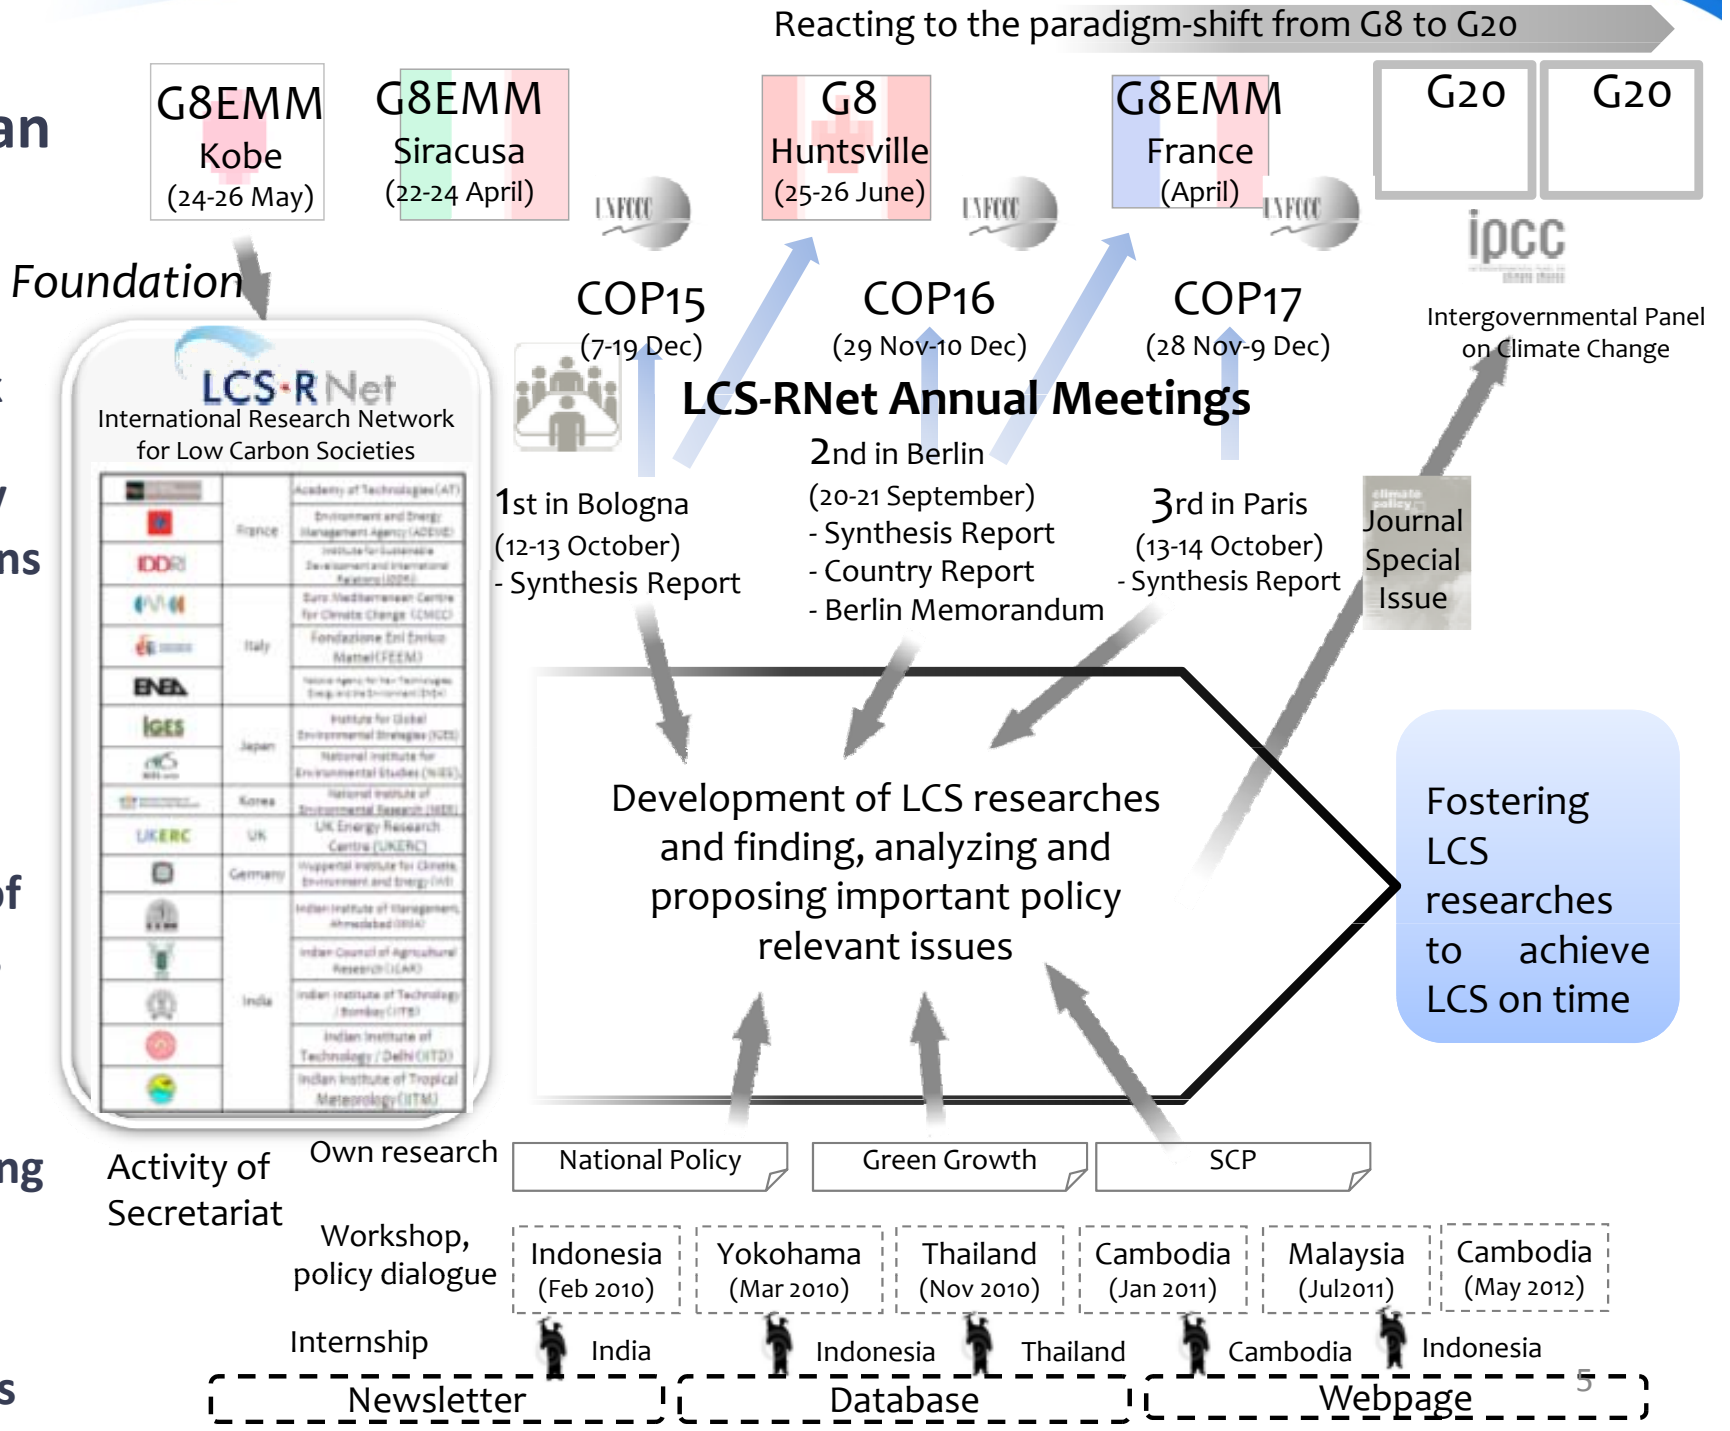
Reacting to the paradigm-shift from G8 to G20

an

G8EMM
Kobe
(24-26 May)

G8EMM
Siracusa
(22-24 April)

UNFCCC

G8
Huntsville
(25-26 June)

UNFCCC

G8EMM
France
(April)

UNFCCC

G20

G20

ipcc

Foundation

COP15
(7-19 Dec)

COP16
(29 Nov-10 Dec)

COP17
(28 Nov-9 Dec)

Intergovernmental Panel on Climate Change

LCS-RNet
International Research Network for Low Carbon Societies

| | | |
|---|---|---|
| | | Academy of Technologies (AT) |
| | France | Environment and Energy Management Agency (ADEME) |
| IDDRI | | Institute for Sustainable Development and International Relations (IDDRI) |
| | | Euro-Mediterranean Centre for Climate Change (CMCC) |
| | Italy | Fondazione Eni Enrico Mattei (FEEM) |
| ENEA | | National Agency for New Technologies, Energy and the Environment (ENEA) |
| IGES | Japan | Institute for Global Environmental Strategies (IGES) |
| | | National Institute for Environmental Studies (NIES) |
| | Korea | National Institute of Environmental Research (NIER) |
| UKERC | UK | UK Energy Research Centre (UKERC) |
| | Germany | Wuppertal Institute for Climate, Environment and Energy (WI) |
| | | Indian Institute of Management, Ahmedabad (IIMA) |
| | | Indian Council of Agricultural Research (ICAR) |
| | India | Indian Institute of Technology / Bombay (IITB) |
| | | Indian Institute of Technology / Delhi (IITD) |
| | | Indian Institute of Tropical Meteorology (IITM) |

LCS-RNet Annual Meetings

1st in Bologna
(12-13 October)
- Synthesis Report

2nd in Berlin
(20-21 September)
- Synthesis Report
- Country Report
- Berlin Memorandum

3rd in Paris
(13-14 October)
- Synthesis Report

Journal Special Issue

Development of LCS researches and finding, analyzing and proposing important policy relevant issues

Fostering LCS researches to achieve LCS on time

ns

of

ng

s

Activity of Secretariat

Own research

National Policy

Green Growth

SCP

Workshop, policy dialogue

Indonesia
(Feb 2010)

Yokohama
(Mar 2010)

Thailand
(Nov 2010)

Cambodia
(Jan 2011)

Malaysia
(Jul2011)

Cambodia
(May 2012)

Internship

India

Indonesia

Thailand

Cambodia

Indonesia

Newsletter

Database

Webpage

5